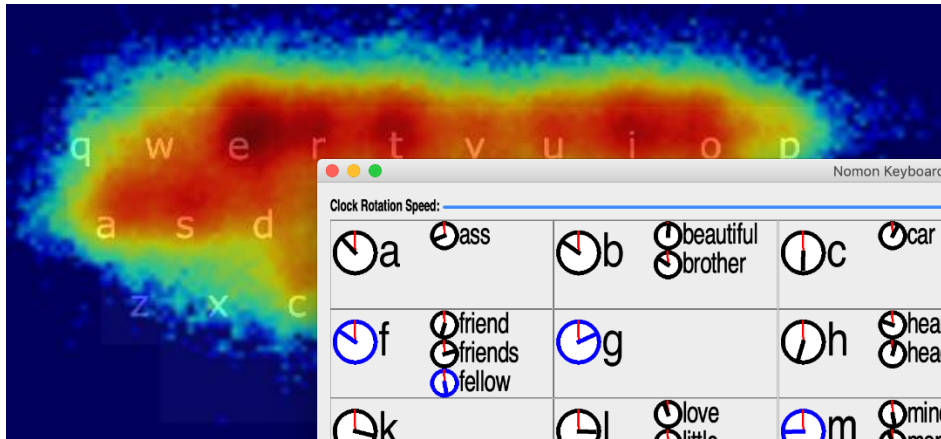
q w e r t y u i o p
a s d f
z x c

Nomon Keyboard

Clock Rotation Speed:

| a | ass | b | beautiful brother | c | car |
|---|---|---|---|---|---|
| f | friend friends fellow | g | | h | hea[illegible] hea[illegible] |
| k | | l | love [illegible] | m | min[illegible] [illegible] |